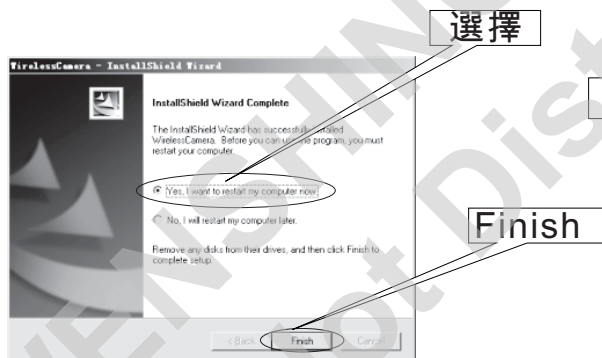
選擇

WirelessCamera - InstallShield Wizard

InstallShield Wizard Complete

The InstallShield Wizard has successfully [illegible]stalled WirelessCamera. Before you can u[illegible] program, you must restart your computer.

Yes, I want to restart my computer now.

No, I will restart my computer later.

Remove any disks from their drives, and then click Finish to complete setup.

Finish

< Back

Finish

Cancel